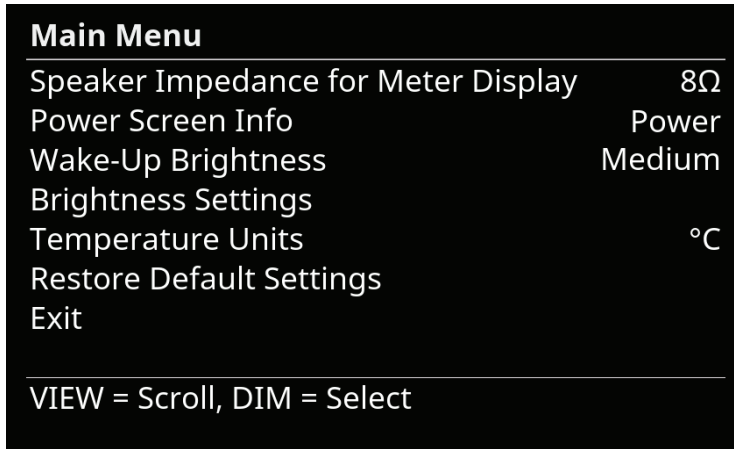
Main Menu

| | |
|---|---|
| Speaker Impedance for Meter Display | 8Ω |
| Power Screen Info | Power |
| Wake-Up Brightness | Medium |
| Brightness Settings | |
| Temperature Units | °C |
| Restore Default Settings | |
| Exit | |

VIEW = Scroll, DIM = Select